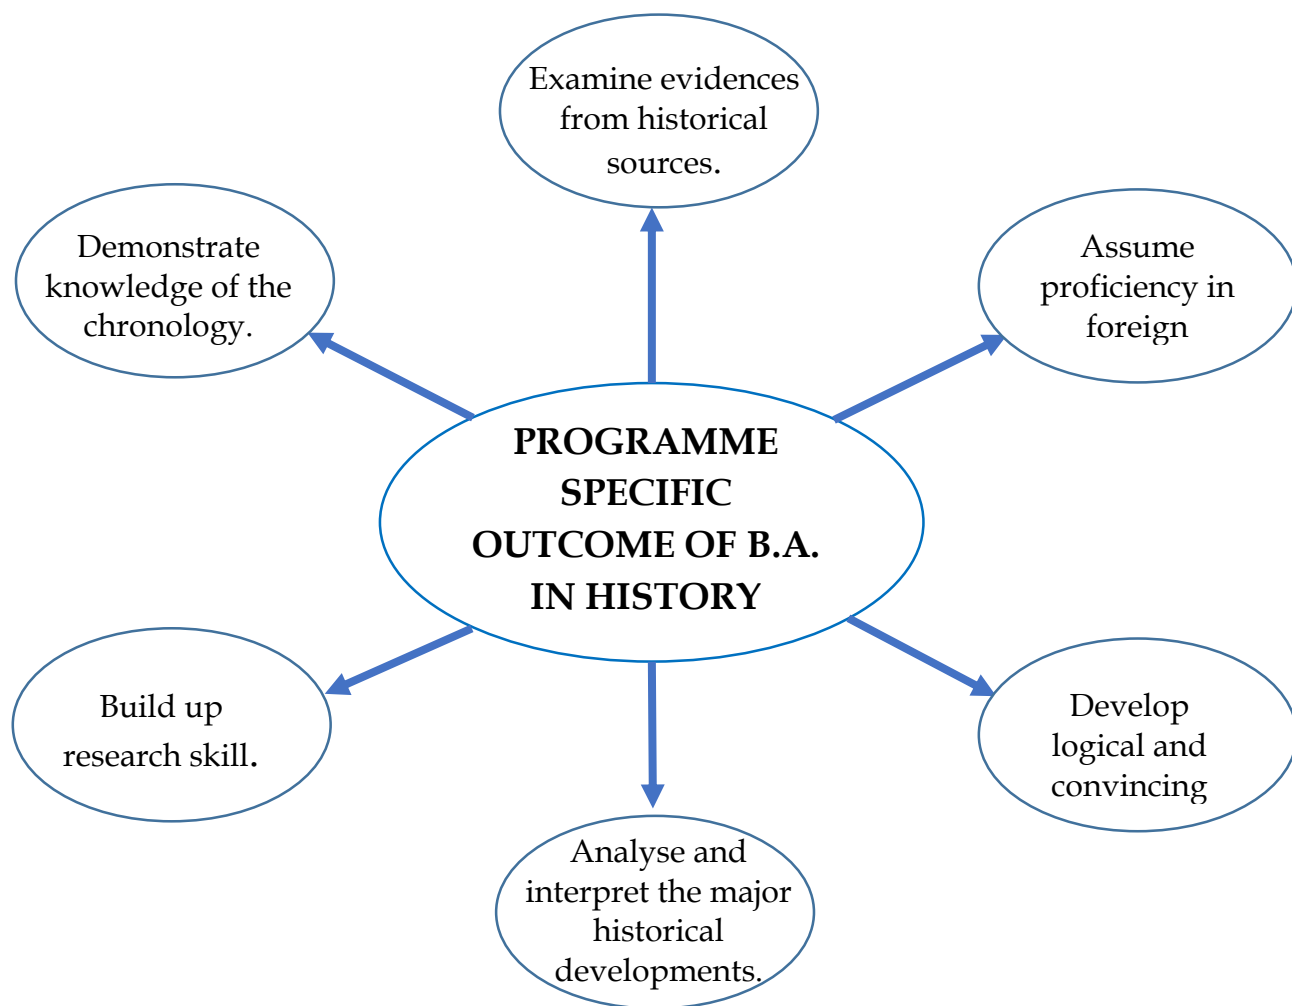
Examine evidences from historical sources.

Demonstrate knowledge of the chronology.

Assume proficiency in foreign

PROGRAMME SPECIFIC OUTCOME OF B.A. IN HISTORY

Build up research skill.

Develop logical and convincing

Analyse and interpret the major historical developments.